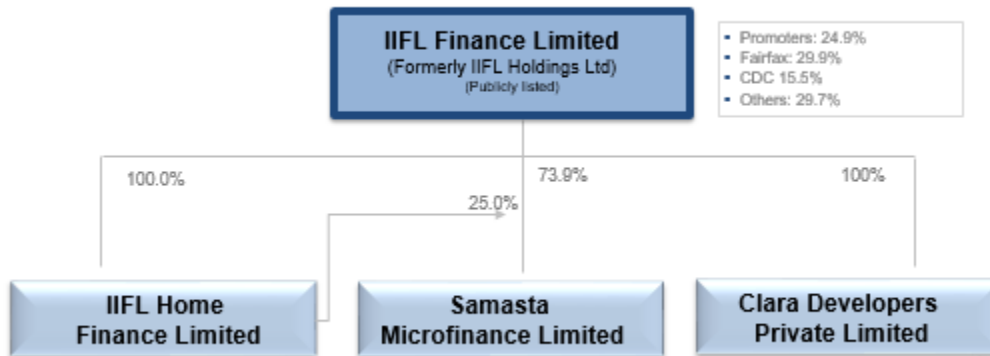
IIFL Finance Limited
(Formerly IIFL Holdings Ltd)
(Publicly listed)

- Promoters: 24.9%
- Fairfax: 29.9%
- CDC 15.5%
- Others: 29.7%

100.0%

73.9%

100%

25.0%

IIFL Home Finance Limited

Samasta Microfinance Limited

Clara Developers Private Limited